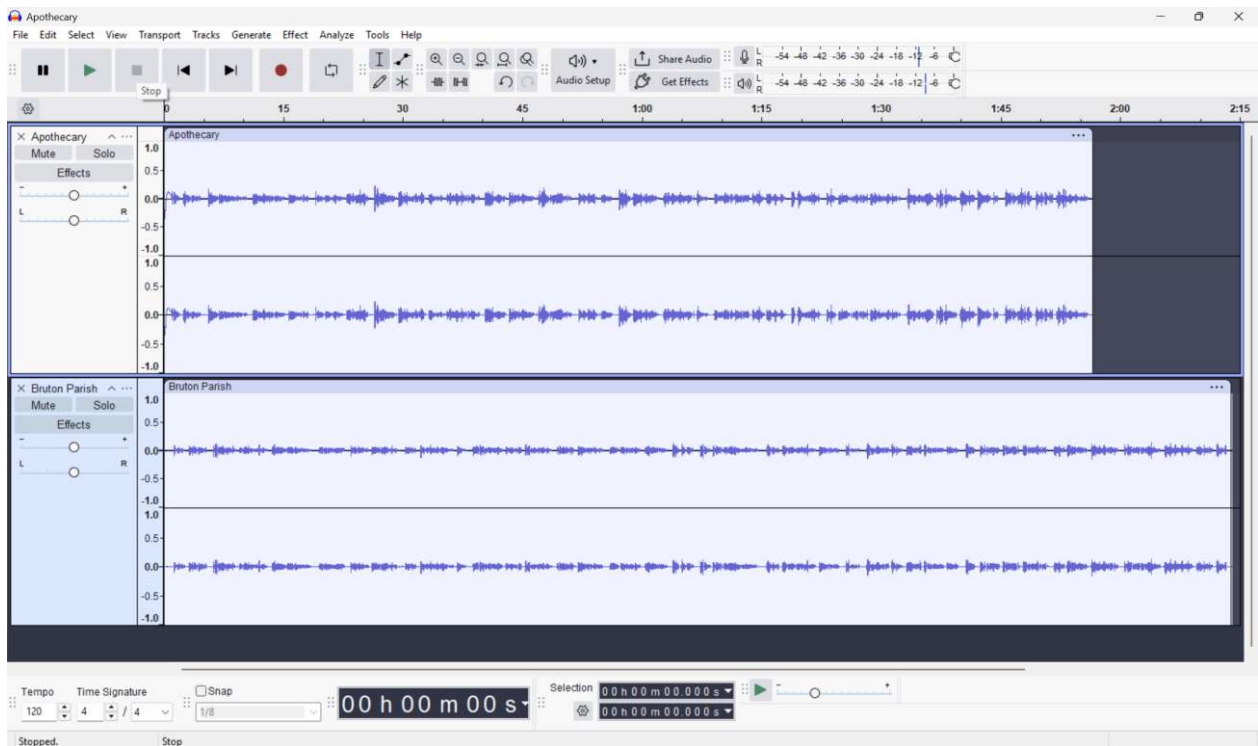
Apothecary
File Edit Select View Transport Tracks Generate Effect Analyze Tools Help
Stop
Audio Setup
Share Audio
Get Effects
L R -54 -48 -42 -36 -30 -24 -18 -12 -6 C
L R -54 -48 -42 -36 -30 -24 -18 -12 -6 C
0 15 30 45 1:00 1:15 1:30 1:45 2:00 2:15
× Apothecary
Mute Solo
Effects
L R
Apothecary
1.0
0.5
0.0
-0.5
-1.0
1.0
0.5
0.0
-0.5
-1.0
× Bruton Parish
Mute Solo
Effects
L R
Bruton Parish
1.0
0.5
0.0
-0.5
-1.0
1.0
0.5
0.0
-0.5
-1.0
Tempo Time Signature
120 4 / 4
Snap
1/8
00 h 00 m 00 s
Selection
0 0 h 0 0 m 0 0 . 0 0 0 s
0 0 h 0 0 m 0 0 . 0 0 0 s
Stopped. Stop